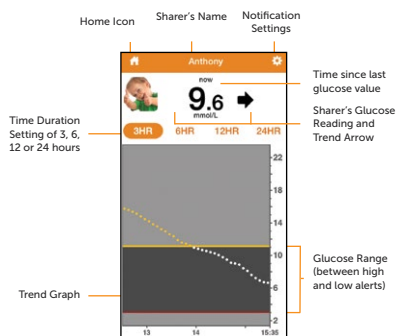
Home Icon

Sharer's Name

Notification Settings

Anthony

now

9.6

mmol/L

Time since last glucose value

Sharer's Glucose Reading and Trend Arrow

Time Duration Setting of 3, 6, 12 or 24 hours

3HR

6HR

12HR

24HR

22

18

14

10

6

2

Glucose Range (between high and low alerts)

Trend Graph

13

14

15:35